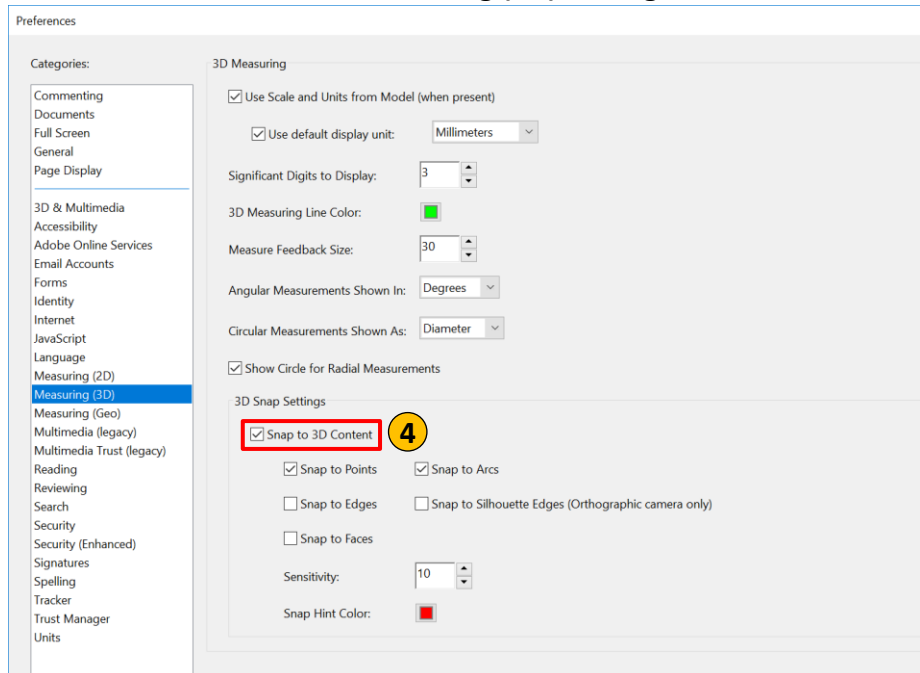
Preferences

Categories:

Commenting
Documents
Full Screen
General
Page Display

3D & Multimedia
Accessibility
Adobe Online Services
Email Accounts
Forms
Identity
Internet
JavaScript
Language
Measuring (2D)
Measuring (3D)
Measuring (Geo)
Multimedia (legacy)
Multimedia Trust (legacy)
Reading
Reviewing
Search
Security
Security (Enhanced)
Signatures
Spelling
Tracker
Trust Manager
Units

3D Measuring

Use Scale and Units from Model (when present)

Use default display unit: Millimeters

Significant Digits to Display: 3

3D Measuring Line Color:

Measure Feedback Size: 30

Angular Measurements Shown In: Degrees

Circular Measurements Shown As: Diameter

Show Circle for Radial Measurements

3D Snap Settings

Snap to 3D Content

4

Snap to Points
Snap to Arcs

Snap to Edges
Snap to Silhouette Edges (Orthographic camera only)

Snap to Faces

Sensitivity: 10

Snap Hint Color: